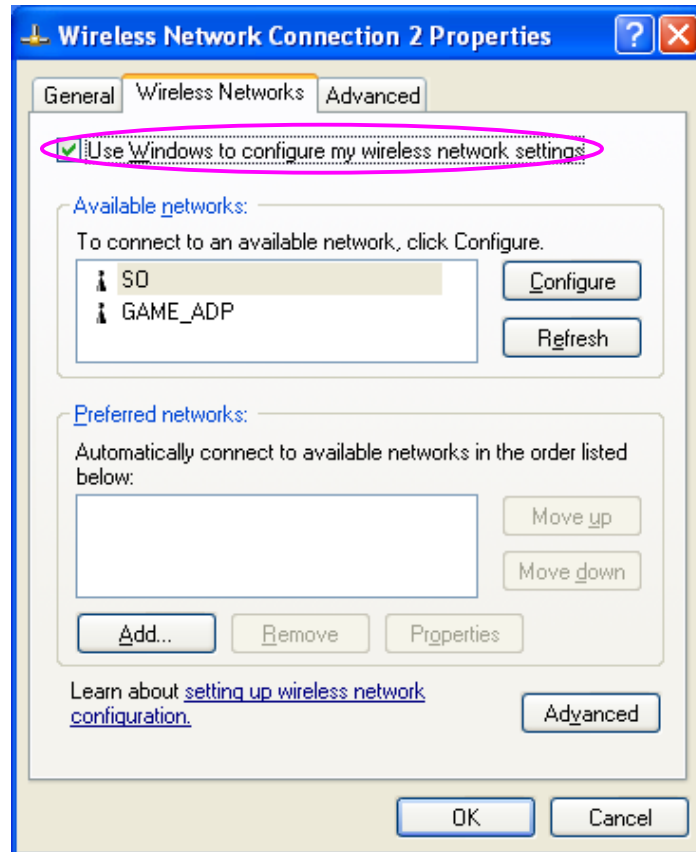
Wireless Network Connection 2 Properties

General | Wireless Networks | Advanced

Use Windows to configure my wireless network settings

Available networks:

To connect to an available network, click Configure.

SO
GAME_ADP

Configure

Refresh

Preferred networks:

Automatically connect to available networks in the order listed below:

Move up

Move down

Add...

Remove

Properties

Learn about setting up wireless network configuration.

Advanced

OK

Cancel